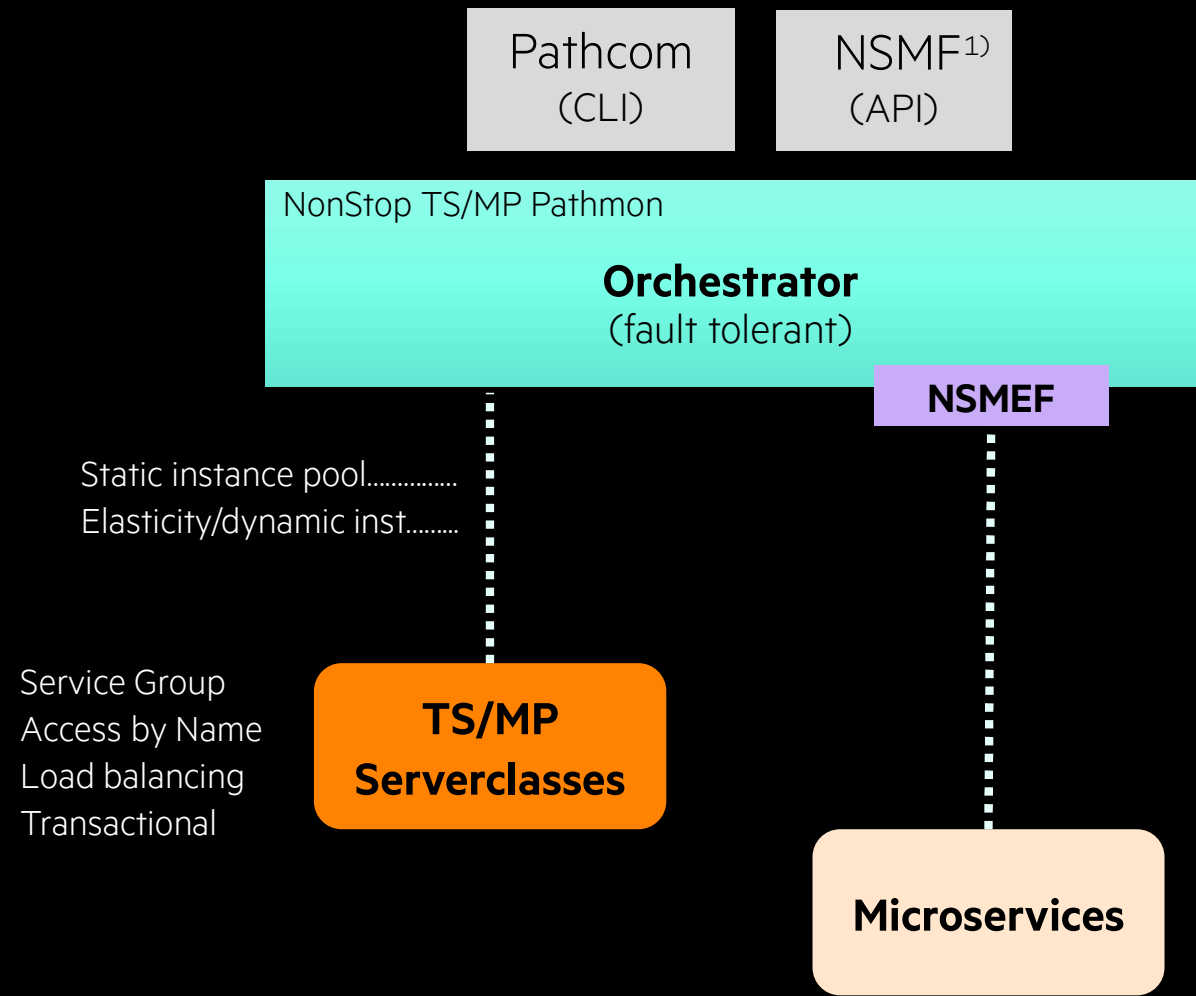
Pathcom
(CLI)

NSMF$^{1)}$
(API)

NonStop TS/MP Pathmon

**Orchestrator**
(fault tolerant)

NSMEF

Static instance pool...............
Elasticity/dynamic inst.........

Service Group
Access by Name
Load balancing
Transactional

TS/MP
Serverclasses

Microservices